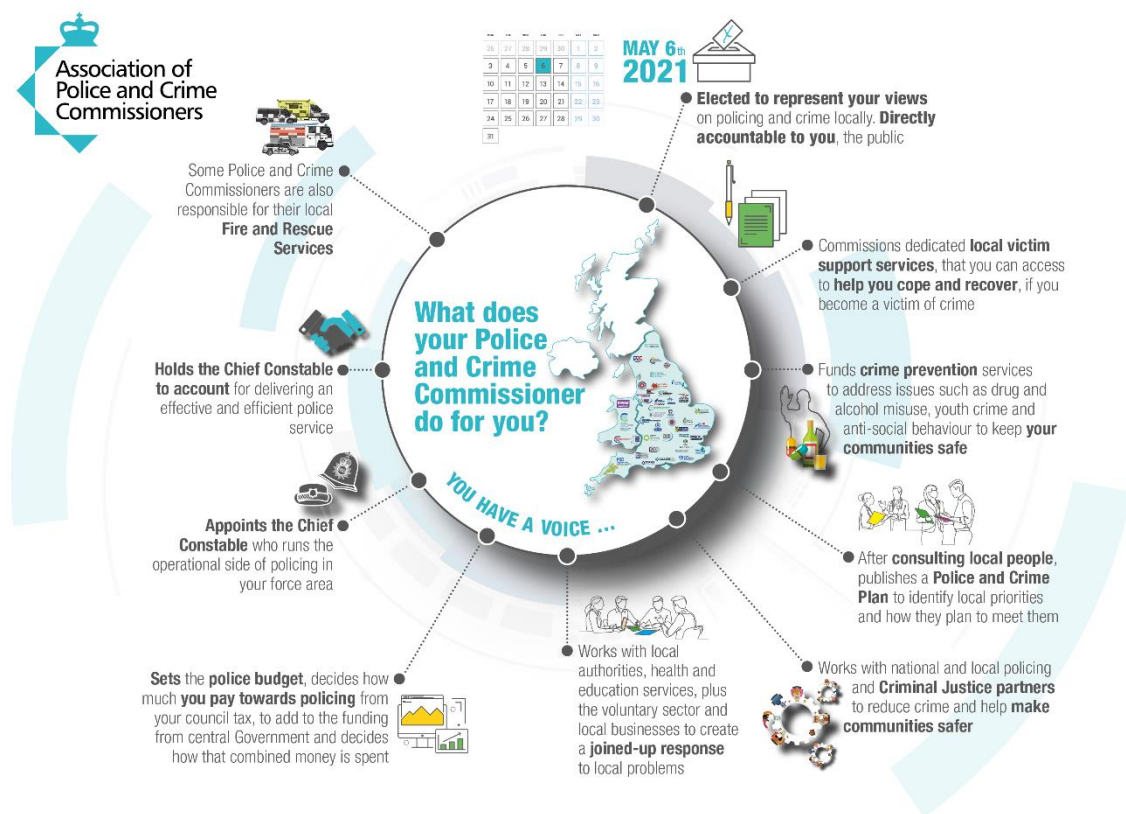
Association of Police and Crime Commissioners

| | | | | | | |
|---|---|---|---|---|---|---|
| 26 | 27 | 28 | 29 | 30 | 1 | 2 |
| 3 | 4 | 5 | 6 | 7 | 8 | 9 |
| 10 | 11 | 12 | 13 | 14 | 15 | 16 |
| 17 | 18 | 19 | 20 | 21 | 22 | 23 |
| 24 | 25 | 26 | 27 | 28 | 29 | 30 |
| 31 | | | | | | |

MAY 6th 2021

Elected to represent your views on policing and crime locally. Directly accountable to you, the public

Some Police and Crime Commissioners are also responsible for their local Fire and Rescue Services

Commissions dedicated local victim support services, that you can access to help you cope and recover, if you become a victim of crime

What does your Police and Crime Commissioner do for you?

Holds the Chief Constable to account for delivering an effective and efficient police service

Funds crime prevention services to address issues such as drug and alcohol misuse, youth crime and anti-social behaviour to keep your communities safe

YOU HAVE A VOICE ...

Appoints the Chief Constable who runs the operational side of policing in your force area

After consulting local people, publishes a Police and Crime Plan to identify local priorities and how they plan to meet them

Sets the police budget, decides how much you pay towards policing from your council tax, to add to the funding from central Government and decides how that combined money is spent

Works with local authorities, health and education services, plus the voluntary sector and local businesses to create a joined-up response to local problems

Works with national and local policing and Criminal Justice partners to reduce crime and help make communities safer